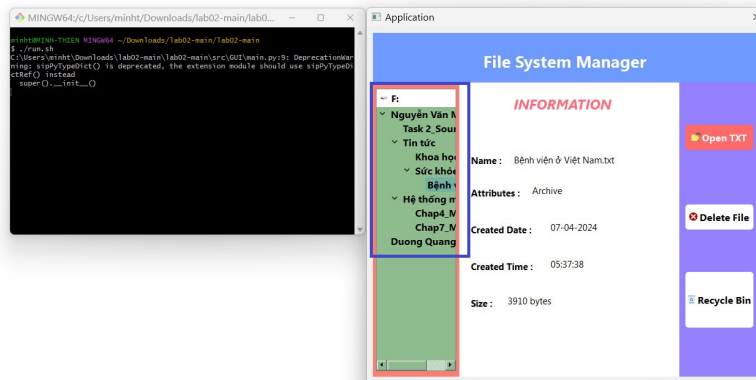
MINGW64:/c/Users/minht/Downloads/lab02-main/lab0...

minht@MINH-THIEN MINGW64 ~/Downloads/lab02-main/lab02-main
$ ./run.sh
C:\Users\minht\Downloads\lab02-main\lab02-main\src\GUI\main.py:9: DeprecationWarning: sipPyTypeDict() is deprecated, the extension module should use sipPyTypeDictRef() instead
  super().__init__()

Application

File System Manager

F:
Nguyễn Văn M
Task 2_Sour
Tin tức
Khoa học
Sức khỏe
Bệnh v
Hệ thống m
Chap4_M
Chap7_M
Duong Quang

INFORMATION

Name : Bệnh viện ở Việt Nam.txt

Attributes : Archive

Created Date : 07-04-2024

Created Time : 05:37:38

Size : 3910 bytes

Open TXT

Delete File

Recycle Bin